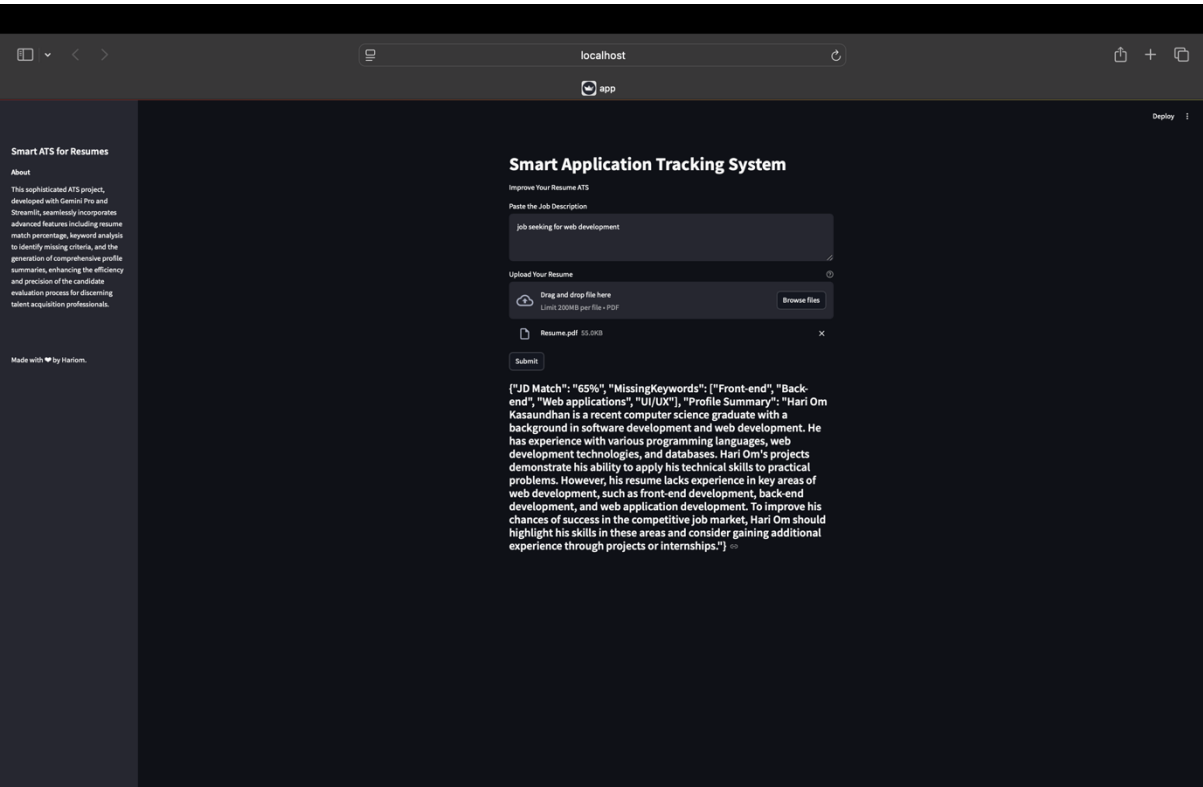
localhost

app

Deploy

Smart ATS for Resumes

About

This sophisticated ATS project, developed with Gemini Pro and Streamlit, seamlessly incorporates advanced features including resume match percentage, keyword analysis to identify missing criteria, and the generation of comprehensive profile summaries, enhancing the efficiency and precision of the candidate evaluation process for discerning talent acquisition professionals.

Made with ❤ by Hariom.

Smart Application Tracking System

Improve Your Resume ATS

Paste the Job Description

job seeking for web development

Upload Your Resume

Drag and drop file here
Limit 200MB per file • PDF

Browse files

Resume.pdf 55.0KB

Submit

{"JD Match": "65%", "MissingKeywords": ["Front-end", "Back-end", "Web applications", "UI/UX"], "Profile Summary": "Hari Om Kasaundhan is a recent computer science graduate with a background in software development and web development. He has experience with various programming languages, web development technologies, and databases. Hari Om's projects demonstrate his ability to apply his technical skills to practical problems. However, his resume lacks experience in key areas of web development, such as front-end development, back-end development, and web application development. To improve his chances of success in the competitive job market, Hari Om should highlight his skills in these areas and consider gaining additional experience through projects or internships."}